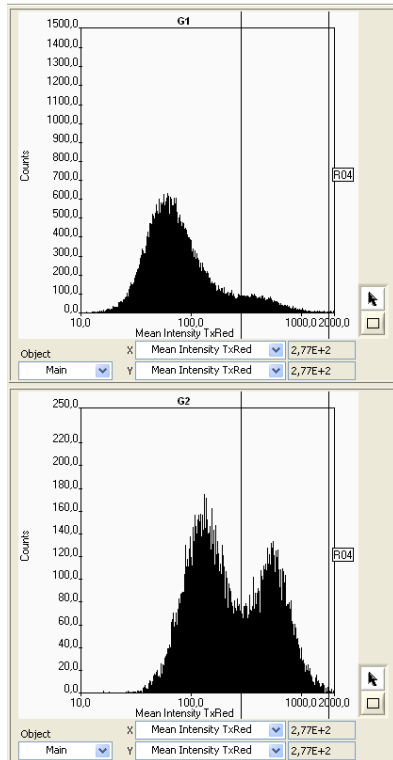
G1

1500,0
1400,0
1300,0
1200,0
1100,0
1000,0
900,0
800,0
700,0
600,0
500,0
400,0
300,0
200,0
100,0
0,0

Counts

R04

10,0
1000,0 2000,0
Mean Intensity TxRed

Object
Main
X Mean Intensity TxRed 2,77E+2
Y Mean Intensity TxRed 2,77E+2

G2

250,0
220,0
200,0
180,0
160,0
140,0
120,0
100,0
80,0
60,0
40,0
20,0
0,0

Counts

R04

10,0
100,0
1000,0 2000,0
Mean Intensity TxRed

Object
Main
X Mean Intensity TxRed 2,77E+2
Y Mean Intensity TxRed 2,77E+2